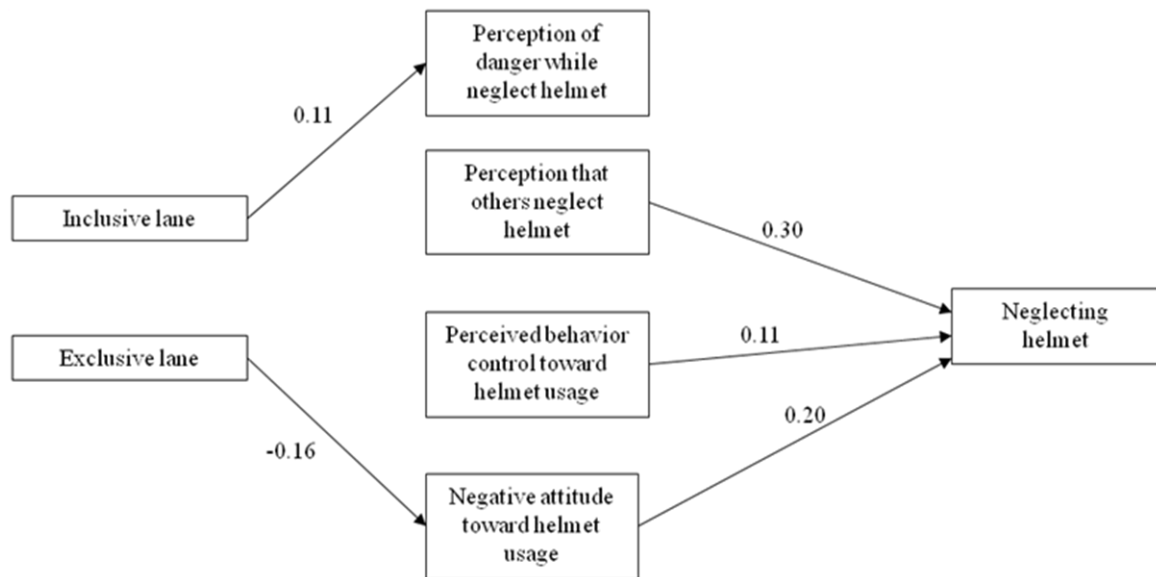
Perception of danger while neglect helmet

0.11

Inclusive lane

Perception that others neglect helmet

0.30

Neglecting helmet

Perceived behavior control toward helmet usage

0.11

Exclusive lane

0.20

-0.16

Negative attitude toward helmet usage